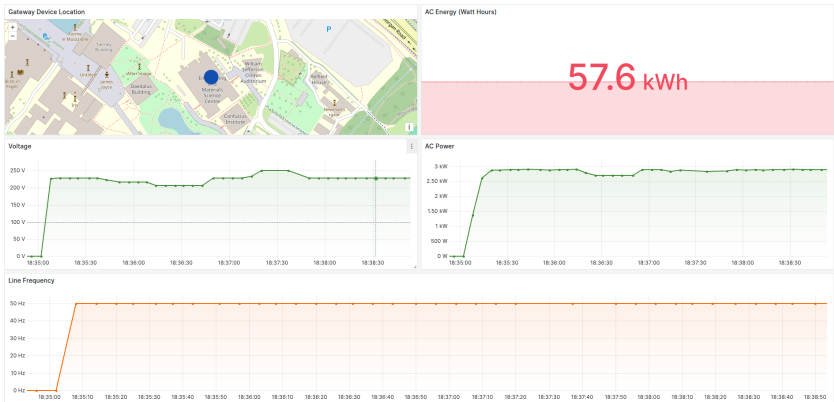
Gateway Device Location

Fairley Building
Wilkinson Building
Daedalus Building
William Jefferson Clinton Auditorium
Materials Science Centre
Confucius Institute
Ashford Mower
Newman's Hall
P
+
−
i

AC Energy (Watt Hours)

57.6 kWh

Voltage

250 V
200 V
150 V
100 V
50 V
0 V
18:35:00
18:35:30
18:36:00
18:36:30
18:37:00
18:37:30
18:38:00
18:38:30

AC Power

3 kW
2.50 kW
2 kW
1.50 kW
1 kW
500 W
0 W
18:35:00
18:35:30
18:36:00
18:36:30
18:37:00
18:37:30
18:38:00
18:38:30

Line Frequency

50 Hz
40 Hz
30 Hz
20 Hz
10 Hz
0 Hz
18:35:00
18:35:10
18:35:20
18:35:30
18:35:40
18:35:50
18:36:00
18:36:10
18:36:20
18:36:30
18:36:40
18:36:50
18:37:00
18:37:10
18:37:20
18:37:30
18:37:40
18:37:50
18:38:00
18:38:10
18:38:20
18:38:30
18:38:40
18:38:50